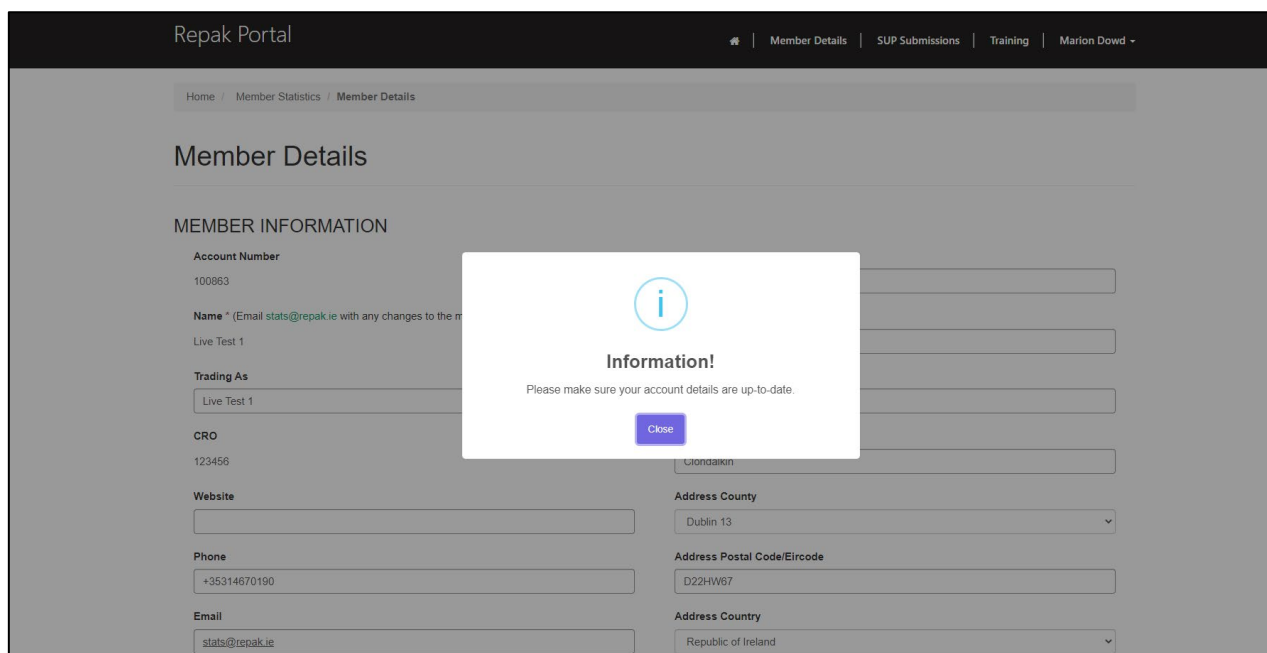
Repak Portal

Member Details | SUP Submissions | Training | Marion Dowd

Home / Member Statistics / Member Details

Member Details

MEMBER INFORMATION

Account Number
100863

Name * (Email stats@repak.ie with any changes to the m

Live Test 1

Trading As
Live Test 1

CRO
123456

Website

Phone
+35314670190

Email
stats@repak.ie

Clondalkin

Address County
Dublin 13

Address Postal Code/Eircode
D22HW67

Address Country
Republic of Ireland

i

Information!

Please make sure your account details are up-to-date.

Close